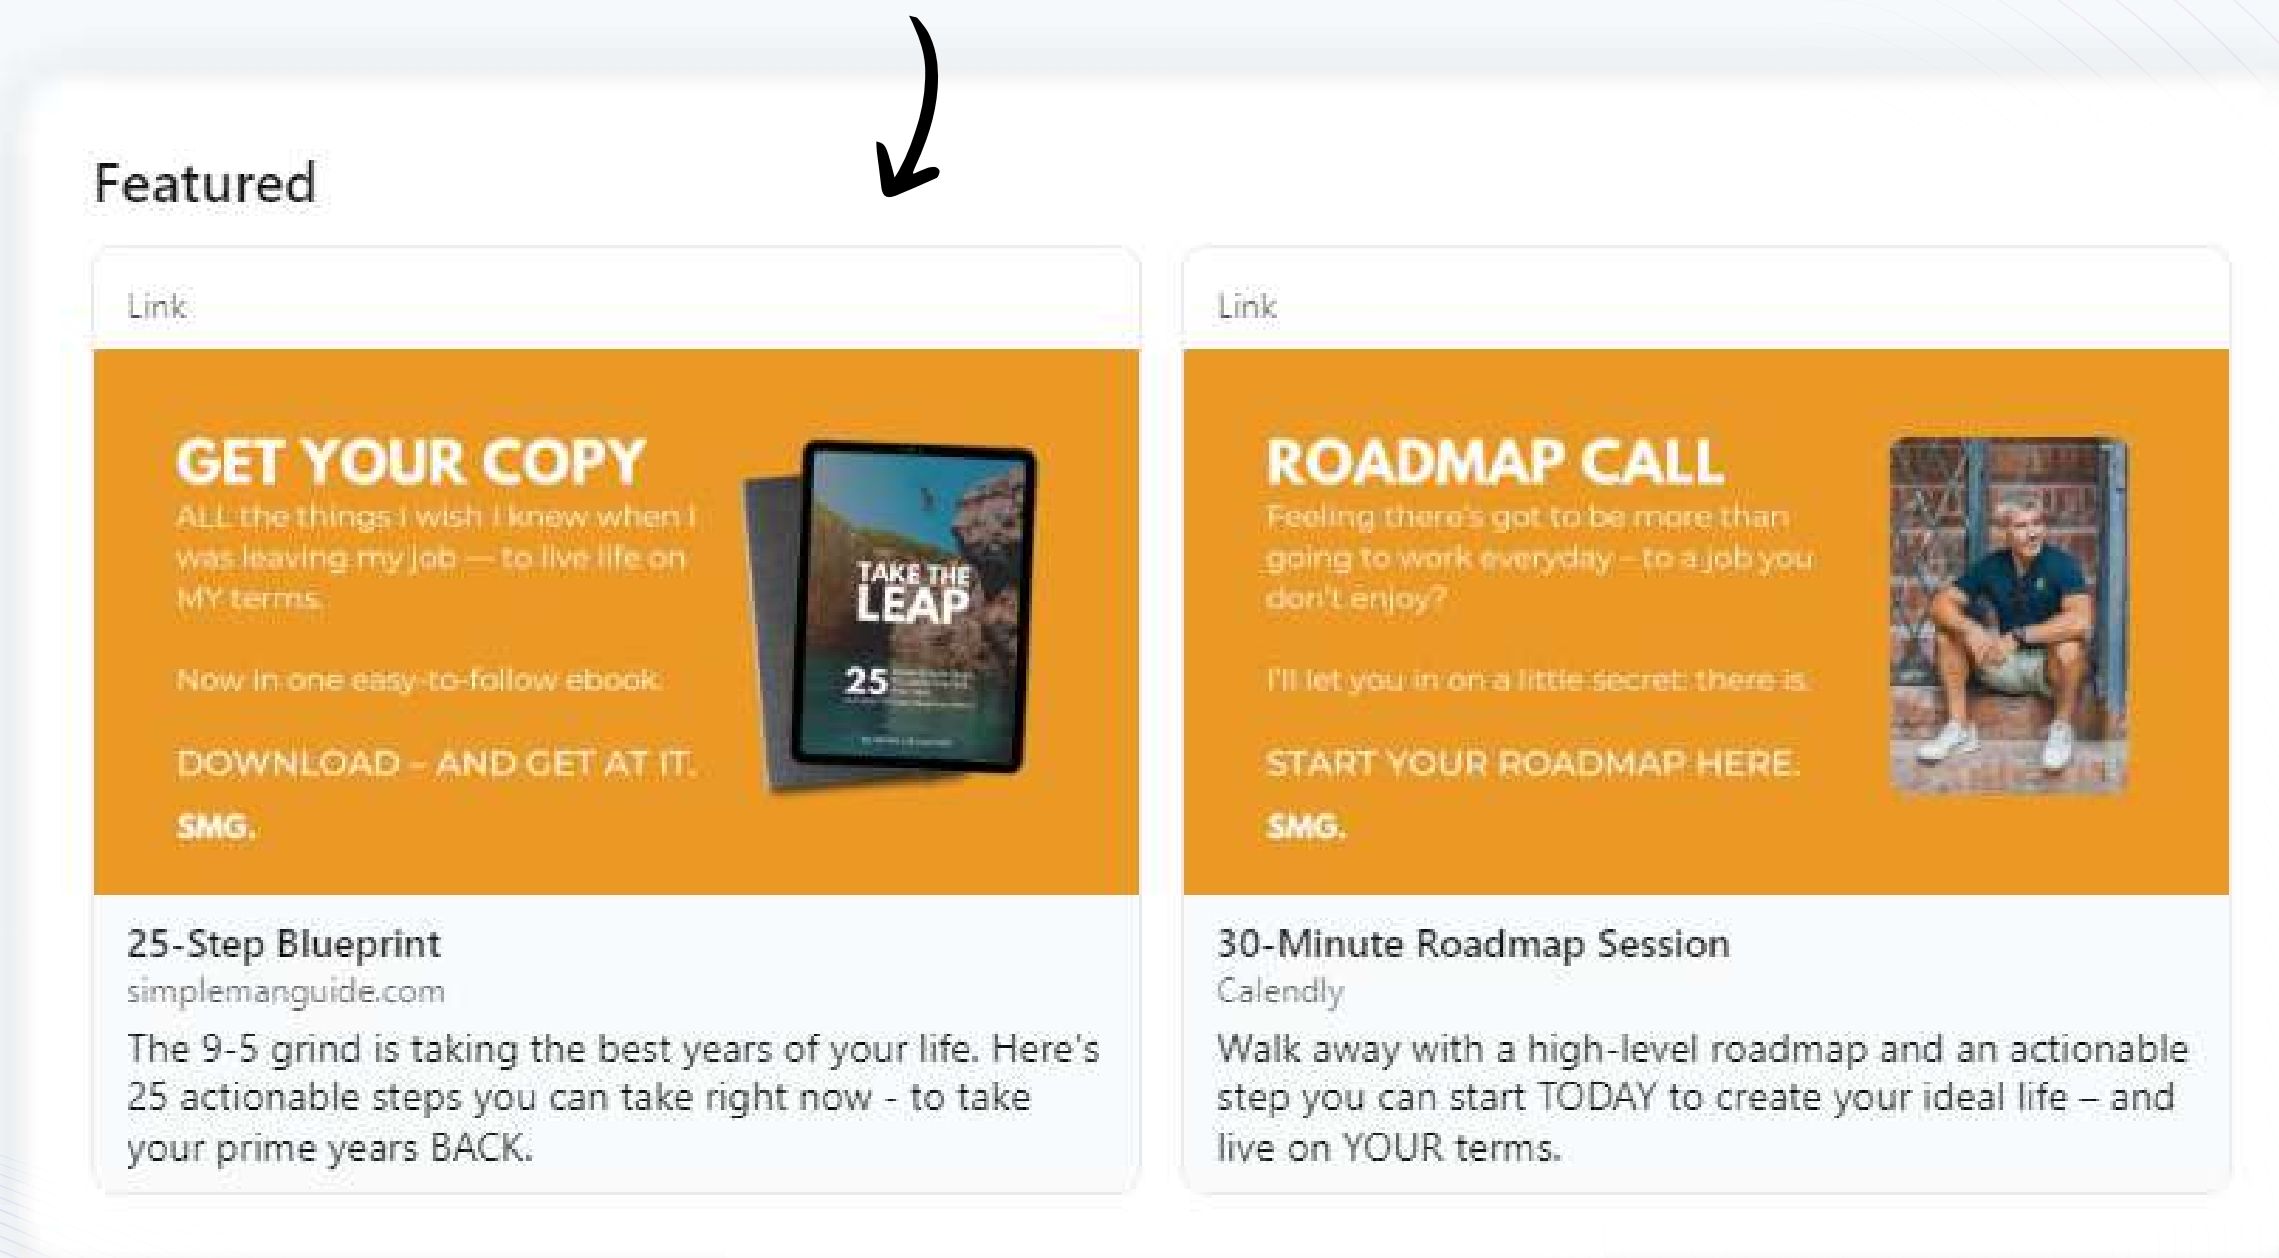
Featured

Link

GET YOUR COPY

ALL the things I wish I knew when I was leaving my job — to live life on MY terms.

Now in one easy-to-follow ebook.

DOWNLOAD – AND GET AT IT.

SMG.

TAKE THE LEAP

25

25-Step Blueprint

simplemanguide.com

The 9-5 grind is taking the best years of your life. Here's 25 actionable steps you can take right now - to take your prime years BACK.

Link

ROADMAP CALL

Feeling there's got to be more than going to work everyday – to a job you don't enjoy?

I'll let you in on a little secret: there is.

START YOUR ROADMAP HERE.

SMG.

30-Minute Roadmap Session

Calendly

Walk away with a high-level roadmap and an actionable step you can start TODAY to create your ideal life – and live on YOUR terms.